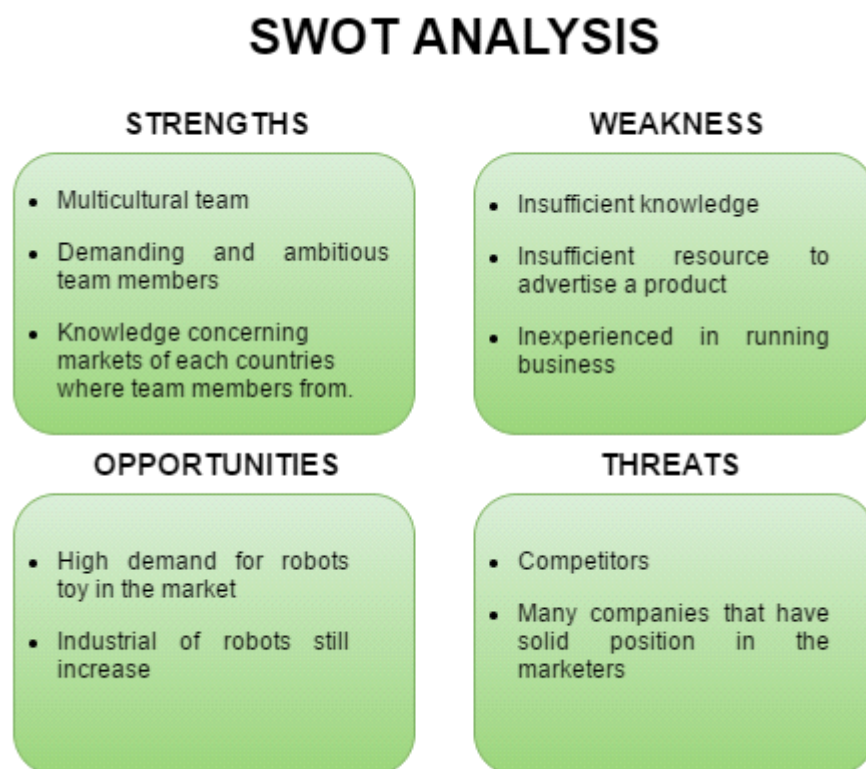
SWOT ANALYSIS

STRENGTHS

- Multicultural team
- Demanding and ambitious team members
- Knowledge concerning markets of each countries where team members from.

WEAKNESS

- Insufficient knowledge
- Insufficient resource to advertise a product
- Inexperienced in running business

OPPORTUNITIES

- High demand for robots toy in the market
- Industrial of robots still increase

THREATS

- Competitors
- Many companies that have solid position in the marketers